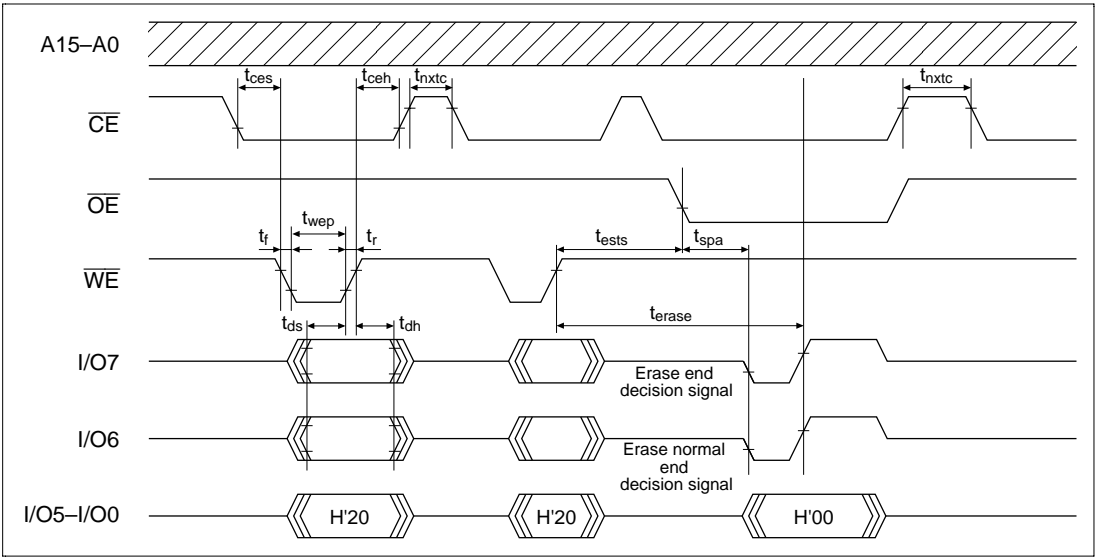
A15–A0

$\overline{CE}$

$\overline{OE}$

$\overline{WE}$

I/O7

I/O6

I/O5–I/O0

$t_{ces}$

$t_{ceh}$

$t_{nxtc}$

$t_{nxtc}$

$t_{wep}$

$t_f$

$t_r$

$t_{ests}$

$t_{spa}$

$t_{ds}$

$t_{dh}$

$t_{erase}$

Erase end decision signal

Erase normal end decision signal

H'20

H'20

H'00